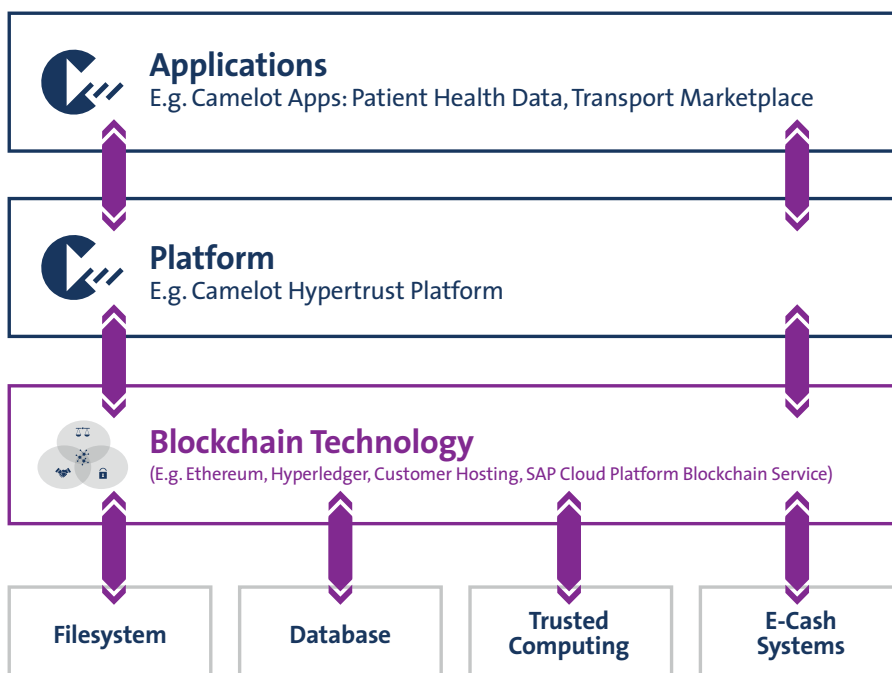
Applications
E.g. Camelot Apps: Patient Health Data, Transport Marketplace

Platform
E.g. Camelot Hypertrust Platform

Blockchain Technology
(E.g. Ethereum, Hyperledger, Customer Hosting, SAP Cloud Platform Blockchain Service)

Filesystem

Database

Trusted Computing

E-Cash Systems